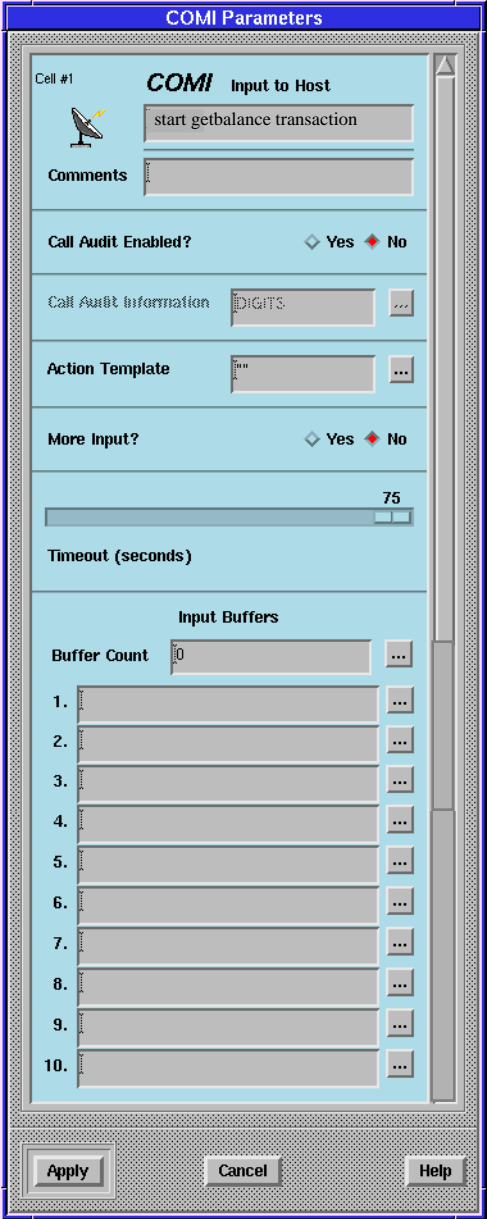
COMI Parameters

Cell #1

COMI Input to Host

start getbalance transaction

Comments

Call Audit Enabled? Yes No

Call Audit Information DIGITS ...

Action Template "" ...

More Input? Yes No

75

Timeout (seconds)

Input Buffers

Buffer Count 0 ...

1. ...

2. ...

3. ...

4. ...

5. ...

6. ...

7. ...

8. ...

9. ...

10. ...

Apply Cancel Help